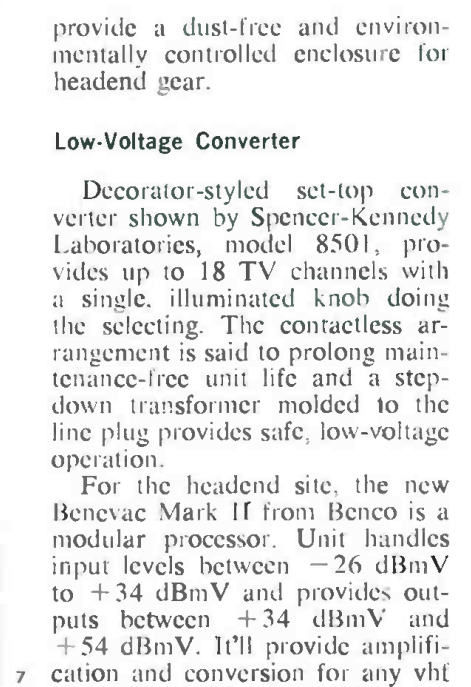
provide a dust-free and environmentally controlled enclosure for headend gear.

Low-Voltage Converter

Decorator-styled set-top converter shown by Spencer-Kennedy Laboratories, model 8501, provides up to 18 TV channels with a single, illuminated knob doing the selecting. The contactless arrangement is said to prolong maintenance-free unit life and a stepdown transformer molded to the line plug provides safe, low-voltage operation.

For the headend site, the new Benevac Mark II from Benco is a modular processor. Unit handles input levels between −26 dBmV to +34 dBmV and provides outputs between +34 dBmV and +54 dBmV. It'll provide amplification and conversion for any vhf

7